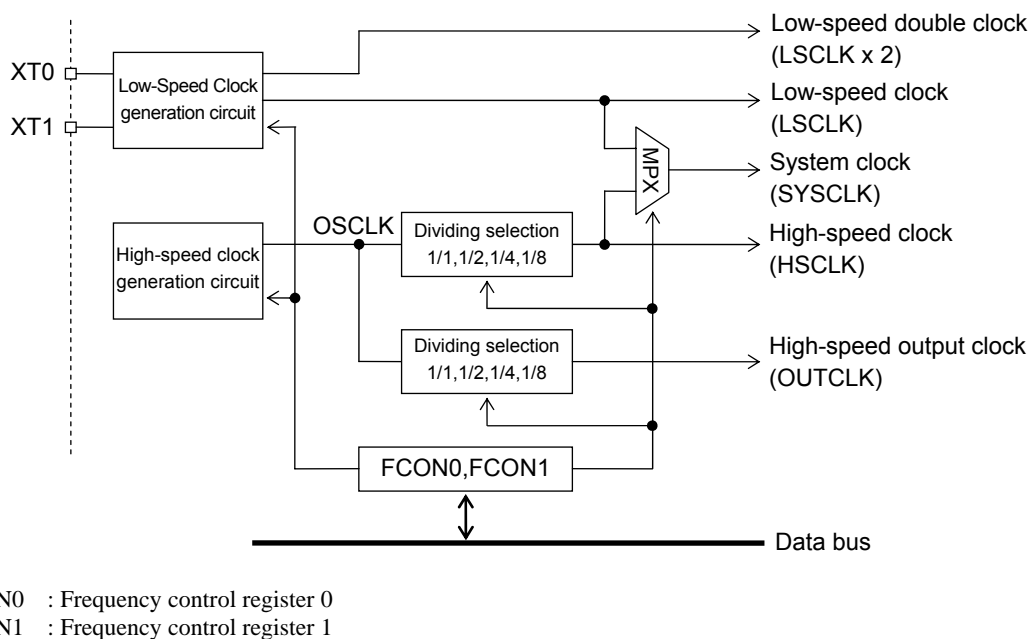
XT0
XT1
Low-Speed Clock generation circuit
Low-speed double clock (LSCLK x 2)
Low-speed clock (LSCLK)
MPX
System clock (SYSCLK)
OSCLK
Dividing selection 1/1,1/2,1/4,1/8
High-speed clock (HSCLK)
High-speed clock generation circuit
Dividing selection 1/1,1/2,1/4,1/8
High-speed output clock (OUTCLK)
FCON0,FCON1
Data bus

N0 : Frequency control register 0
N1 : Frequency control register 1